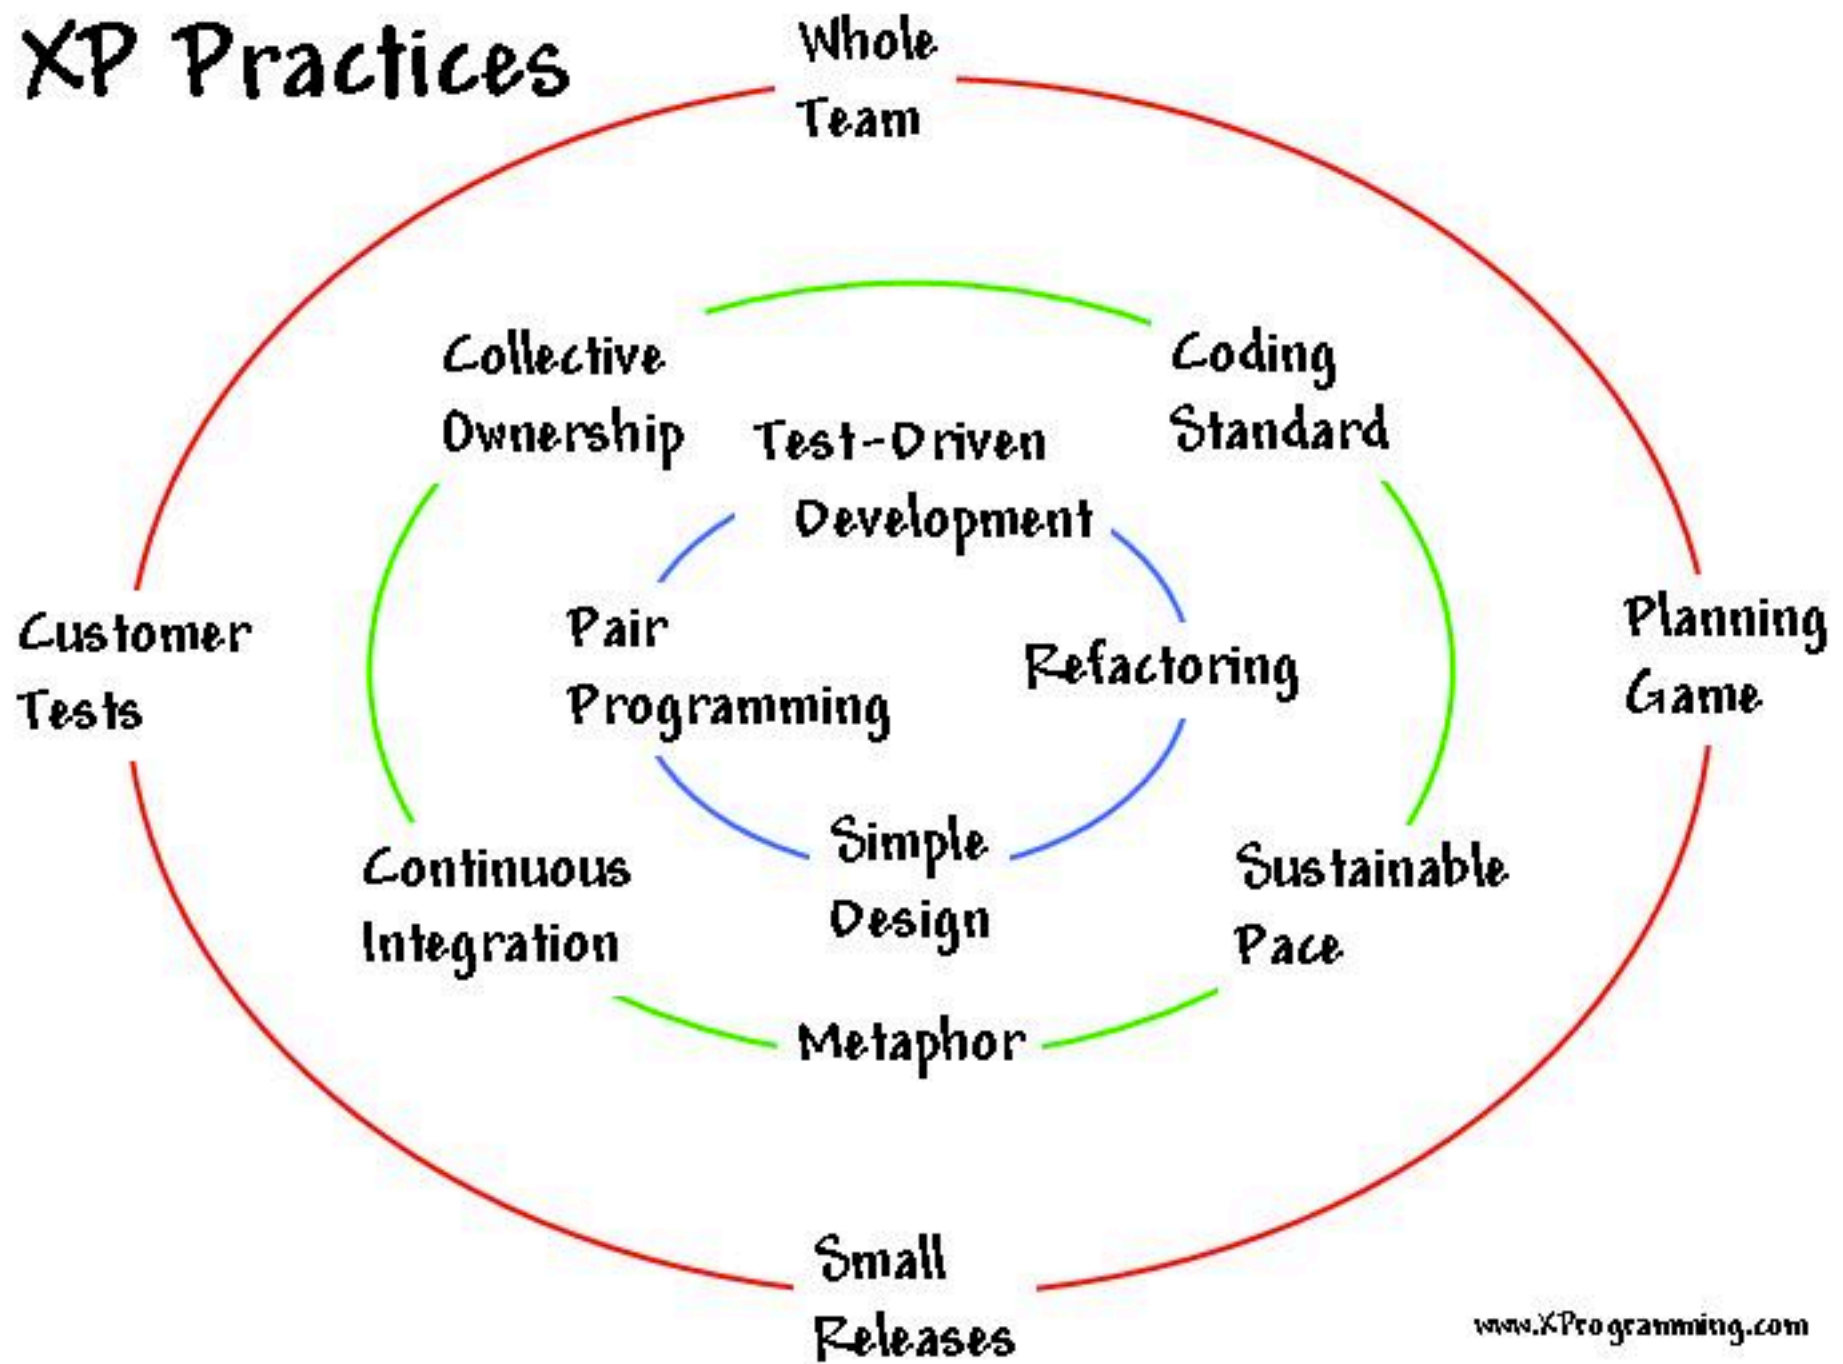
XP Practices

Whole Team

Collective Ownership

Coding Standard

Test-Driven Development

Customer Tests

Pair Programming

Refactoring

Planning Game

Simple Design

Continuous Integration

Sustainable Pace

Metaphor

Small Releases

www.XProgramming.com